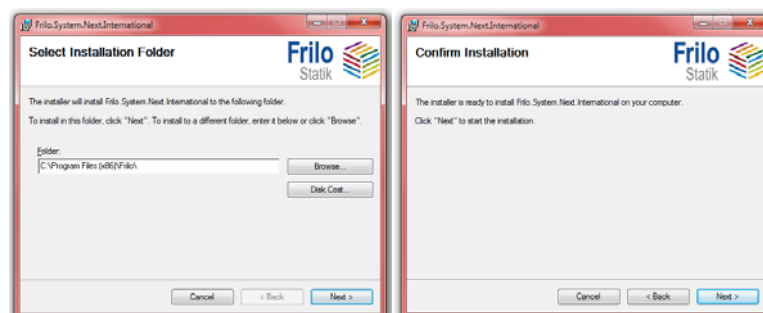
Frilo.System.Next.International

Select Installation Folder

Frilo
Statik

The installer will install Frilo.System.Next.International to the following folder.

To install in this folder, click "Next". To install to a different folder, enter it below or click "Browse".

Folder:
C:\Program Files (x86)\Frilo\

Browse...

Disk Cost...

Cancel
< Back
Next >

Frilo.System.Next.International

Confirm Installation

Frilo
Statik

The installer is ready to install Frilo.System.Next.International on your computer.

Click "Next" to start the installation.

Cancel
< Back
Next >